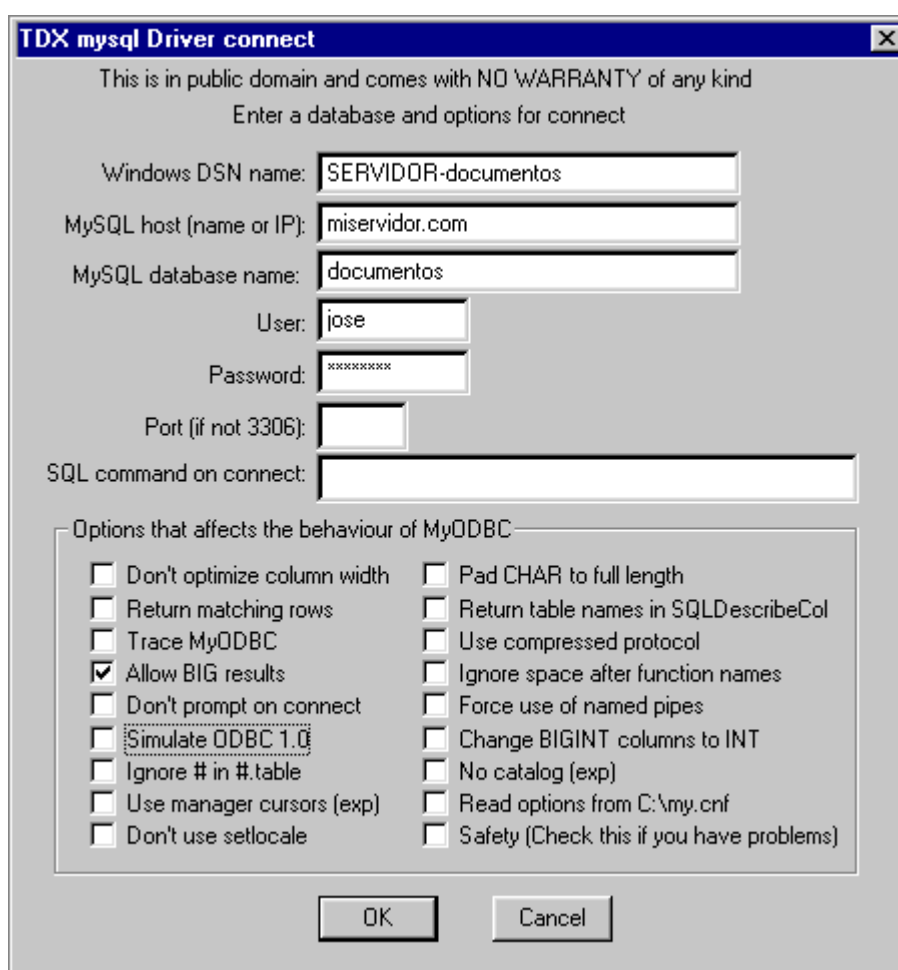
TDX mysql Driver connect

This is in public domain and comes with NO WARRANTY of any kind

Enter a database and options for connect

Windows DSN name: SERVIDOR-documentos

MySQL host (name or IP): miservidor.com

MySQL database name: documentos

User: jose

Password: ********

Port (if not 3306):

SQL command on connect:

Options that affects the behaviour of MyODBC

Don't optimize column width
Return matching rows
Trace MyODBC
Allow BIG results
Don't prompt on connect
Simulate ODBC 1.0
Ignore # in #.table
Use manager cursors (exp)
Don't use setlocale

Pad CHAR to full length
Return table names in SQLDescribeCol
Use compressed protocol
Ignore space after function names
Force use of named pipes
Change BIGINT columns to INT
No catalog (exp)
Read options from C:\my.cnf
Safety (Check this if you have problems)

OK
Cancel